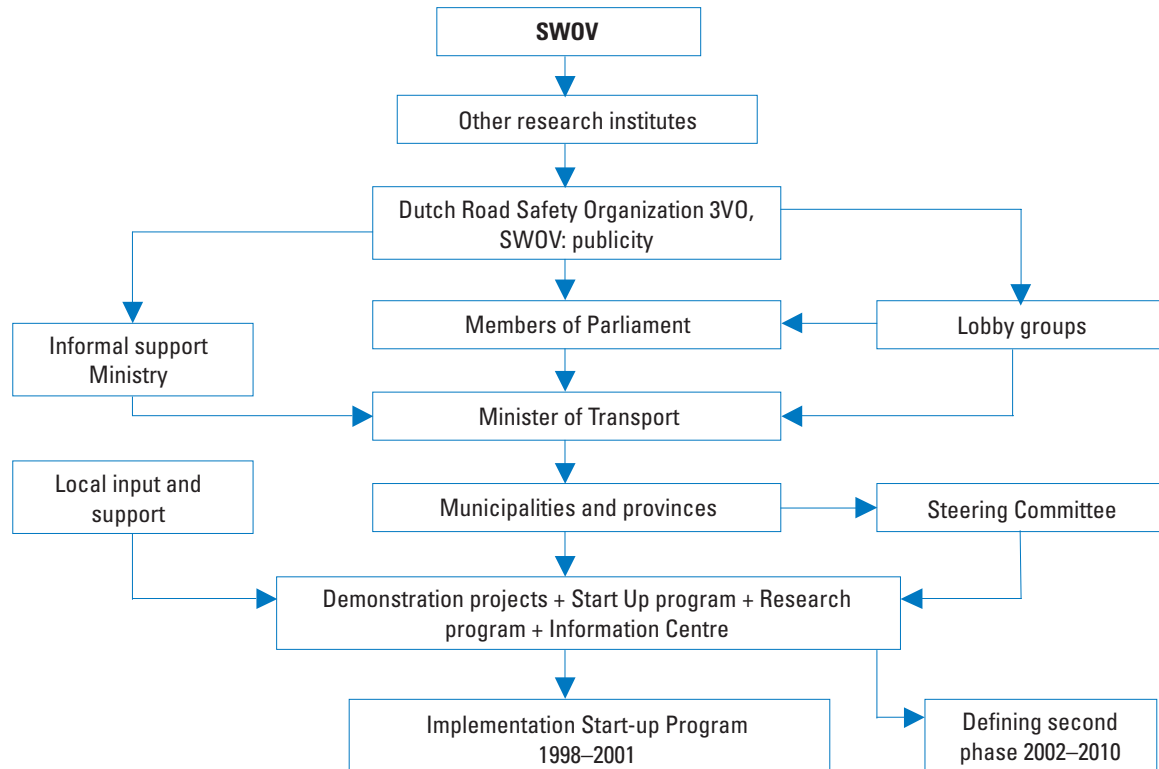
SWOV

Other research institutes

Dutch Road Safety Organization 3VO, SWOV: publicity

Members of Parliament

Lobby groups

Informal support Ministry

Minister of Transport

Local input and support

Municipalities and provinces

Steering Committee

Demonstration projects + Start Up program + Research program + Information Centre

Implementation Start-up Program 1998–2001

Defining second phase 2002–2010